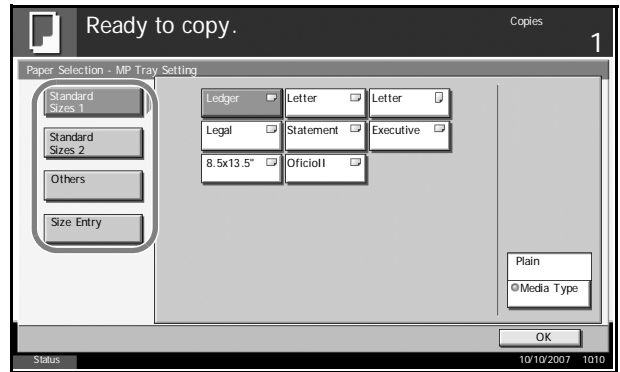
Ready to copy.

Copies
1

Paper Selection - MP Tray Setting

Standard Sizes 1

Standard Sizes 2

Others

Size Entry

| Ledger | Letter | Letter |
|---|---|---|
| Legal | Statement | Executive |
| 8.5x13.5" | OficioII | |

Plain

Media Type

OK

Status

10/10/2007 10:10